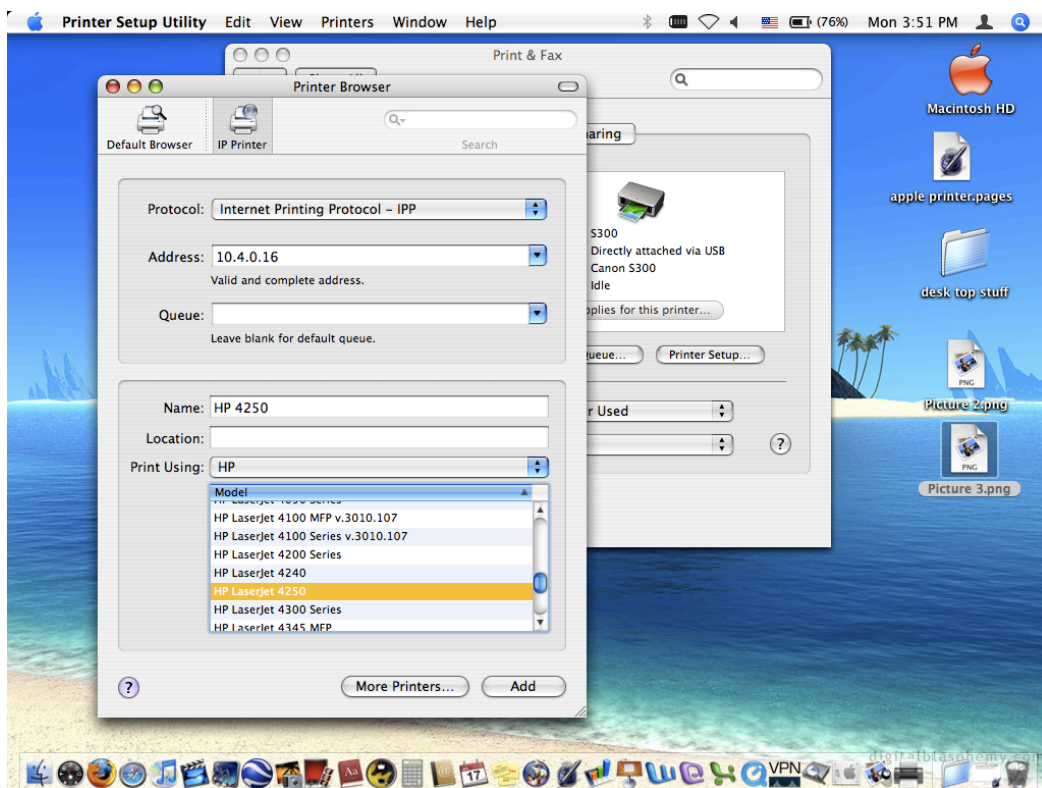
Printer Setup Utility Edit View Printers Window Help

(76%) Mon 3:51 PM

Print & Fax

Printer Browser

Default Browser IP Printer

Search

Protocol: Internet Printing Protocol – IPP

Address: 10.4.0.16

Valid and complete address.

Queue:

Leave blank for default queue.

Name: HP 4250

Location:

Print Using: HP

Model

HP LaserJet 4100 MFP v.3010.107

HP LaserJet 4100 Series v.3010.107

HP LaserJet 4200 Series

HP LaserJet 4240

HP LaserJet 4250

HP LaserJet 4300 Series

HP LaserJet 4345 MFP

More Printers... Add

aring

S300

Directly attached via USB

Canon S300

Idle

pplies for this printer...

ueue... Printer Setup...

r Used

Macintosh HD

apple printer.pages

desk top stuff

PNG

Picture 2.png

PNG

Picture 3.png

17

VPN

digitalblasphemy.com